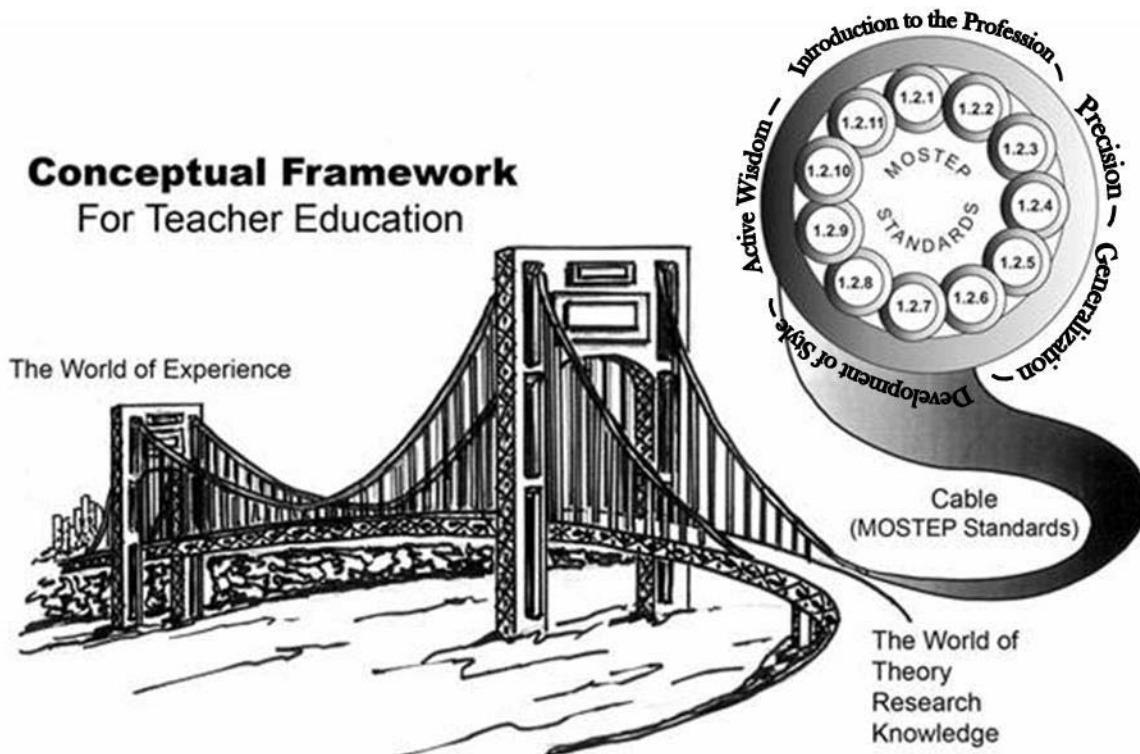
Conceptual Framework
For Teacher Education

The World of Experience

Introduction to the Profession – Precision – Generalization – Development of Style – Active Wisdom –

1.2.1
1.2.2
1.2.3
1.2.4
1.2.5
1.2.6
1.2.7
1.2.8
1.2.9
1.2.10
1.2.11

MOSTEP STANDARDS

Cable
(MOSTEP Standards)

The World of Theory Research Knowledge